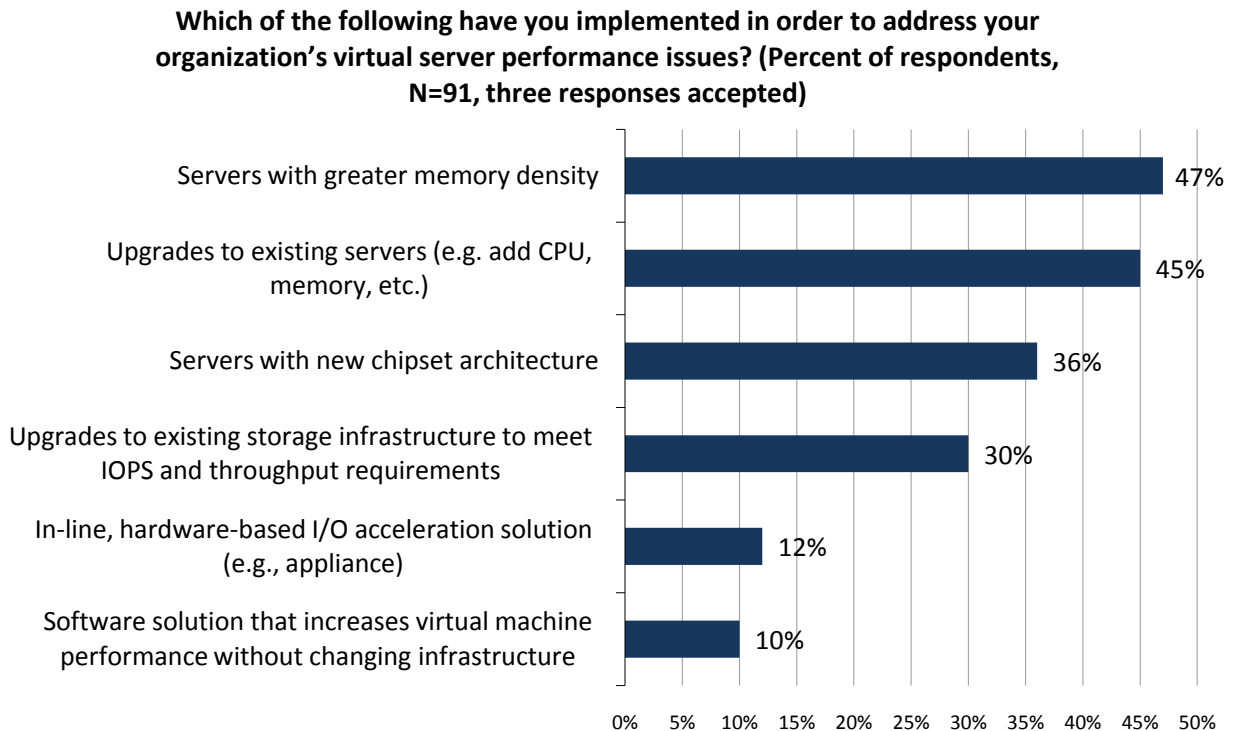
Which of the following have you implemented in order to address your organization's virtual server performance issues? (Percent of respondents, N=91, three responses accepted)

Servers with greater memory density 47%

Upgrades to existing servers (e.g. add CPU, memory, etc.) 45%

Servers with new chipset architecture 36%

Upgrades to existing storage infrastructure to meet IOPS and throughput requirements 30%

In-line, hardware-based I/O acceleration solution (e.g., appliance) 12%

Software solution that increases virtual machine performance without changing infrastructure 10%

0% 5% 10% 15% 20% 25% 30% 35% 40% 45% 50%